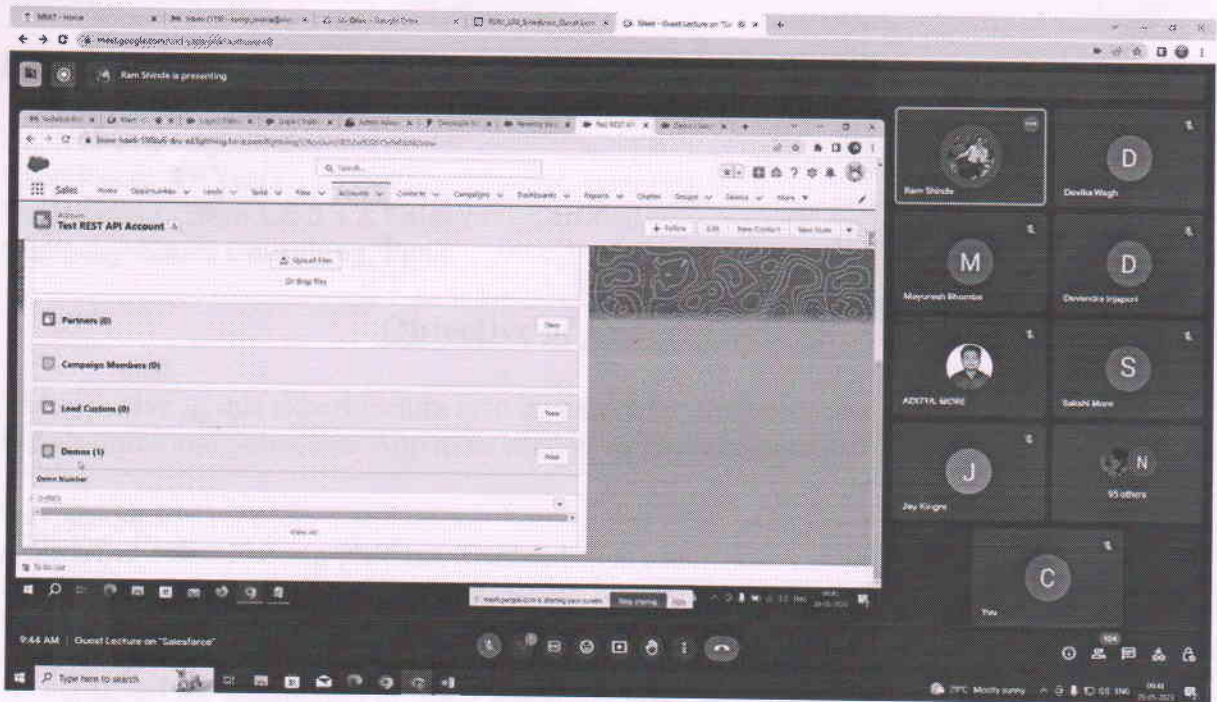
meet.google.com/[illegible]

Ram Shinde is presenting

Sales

Q Search...

Account
Test REST API Account

+ Follow | Edit | New Contact | New Note

Upload Files
Or Drop Files

Partners (0)
New

Campaign Members (0)

Lead Custom (0)
New

Demos (1)
New

Demo Number

View All

Ram Shinde

D
Devika Wagh

M
Mayuresh Bhombe

D
Devendra Injapuri

ADITYA MORE

S
Sakshi More

J
Jay Kingre

N
95 others

C
You

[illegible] is sharing your screen. Stop sharing Hide

9:44 AM | Guest Lecture on "Salesforce"

104

Type here to search

29°C Mostly sunny